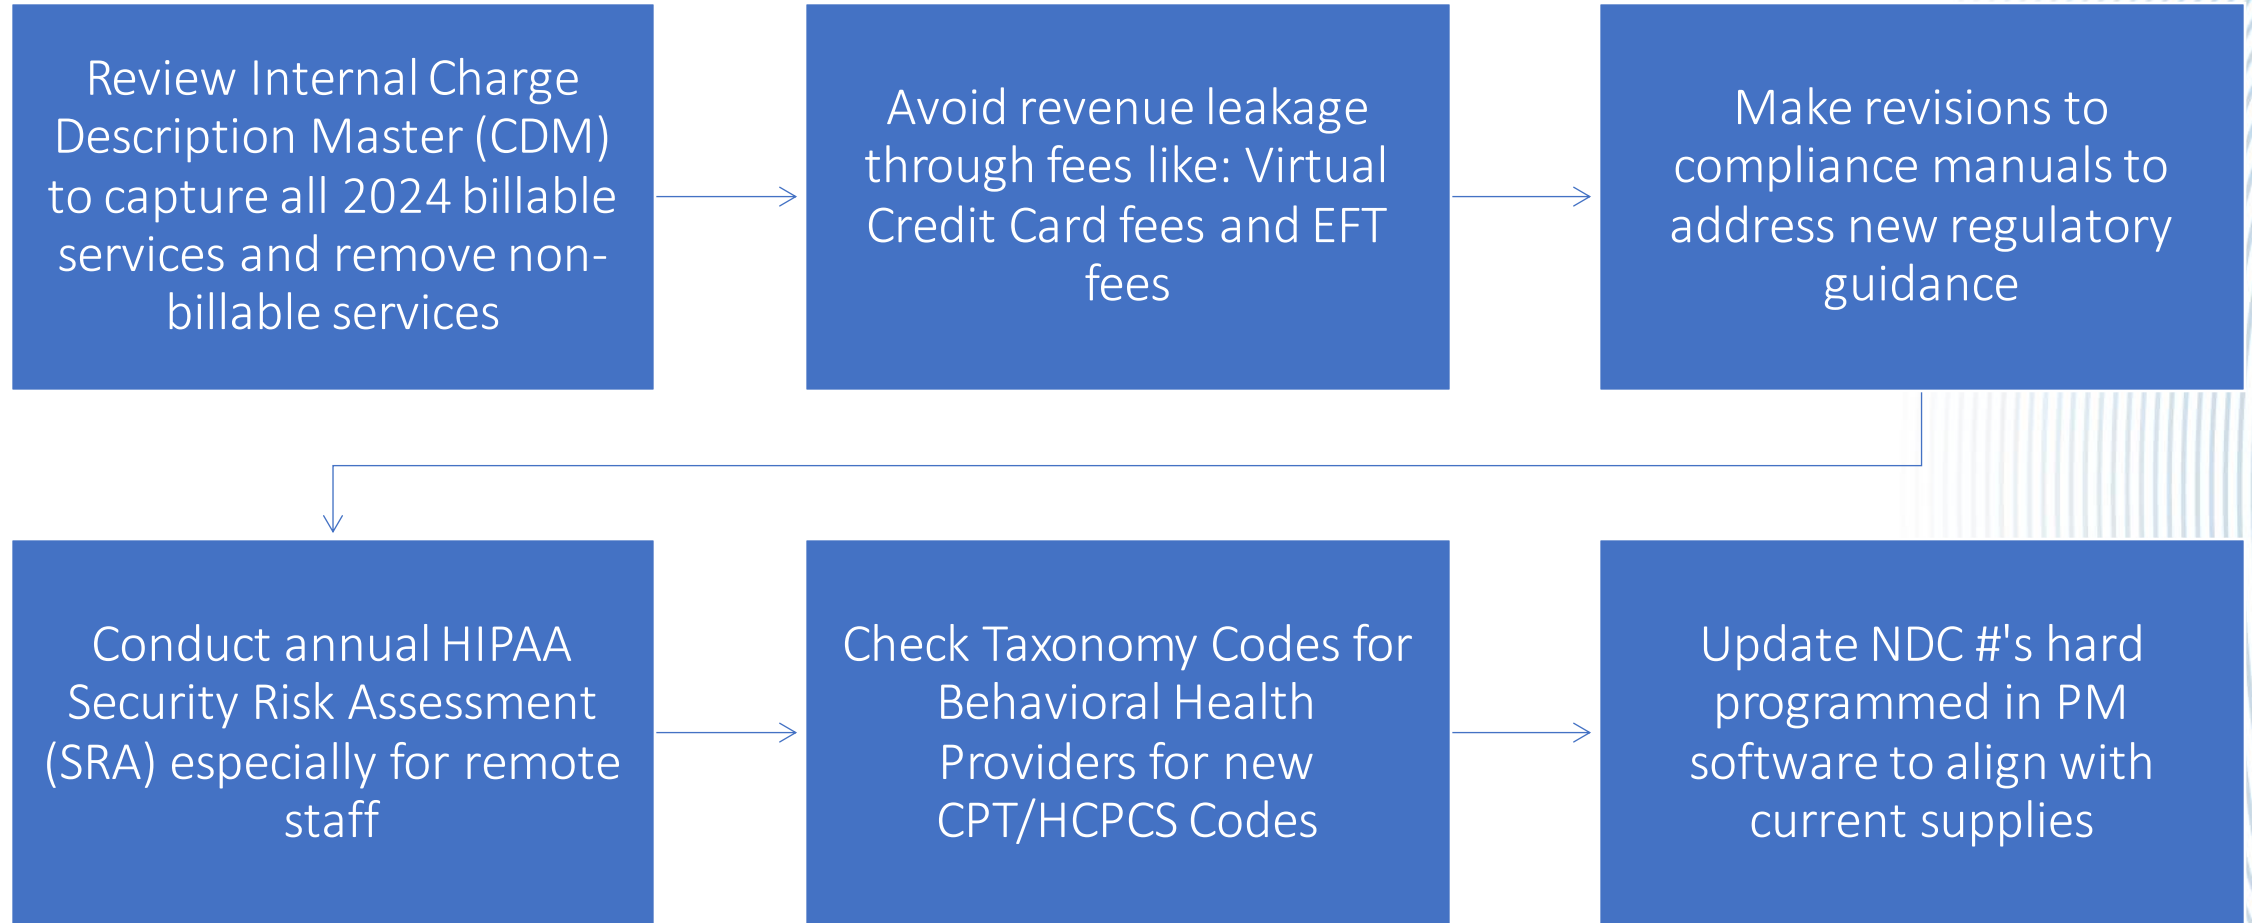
Review Internal Charge Description Master (CDM) to capture all 2024 billable services and remove non-billable services

Avoid revenue leakage through fees like: Virtual Credit Card fees and EFT fees

Make revisions to compliance manuals to address new regulatory guidance

Conduct annual HIPAA Security Risk Assessment (SRA) especially for remote staff

Check Taxonomy Codes for Behavioral Health Providers for new CPT/HCPCS Codes

Update NDC #'s hard programmed in PM software to align with current supplies